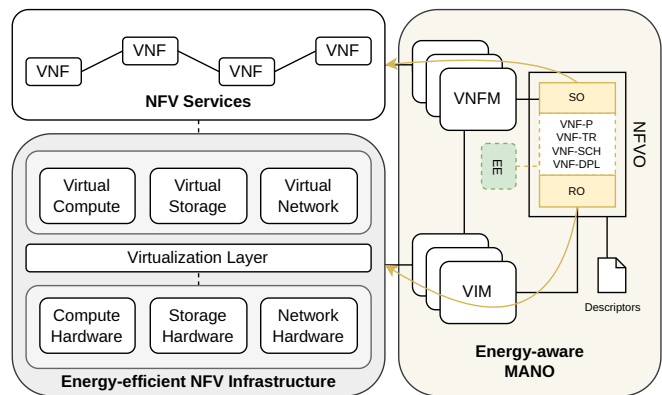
VNF VNF VNF VNF

NFV Services

Virtual Compute

Virtual Storage

Virtual Network

Virtualization Layer

Compute Hardware

Storage Hardware

Network Hardware

Energy-efficient NFV Infrastructure

VNFM

SO

VNF-P
VNF-TR
VNF-SCH
VNF-DPL

RO

NFVO

EE

VIM

Descriptors

Energy-aware MANO